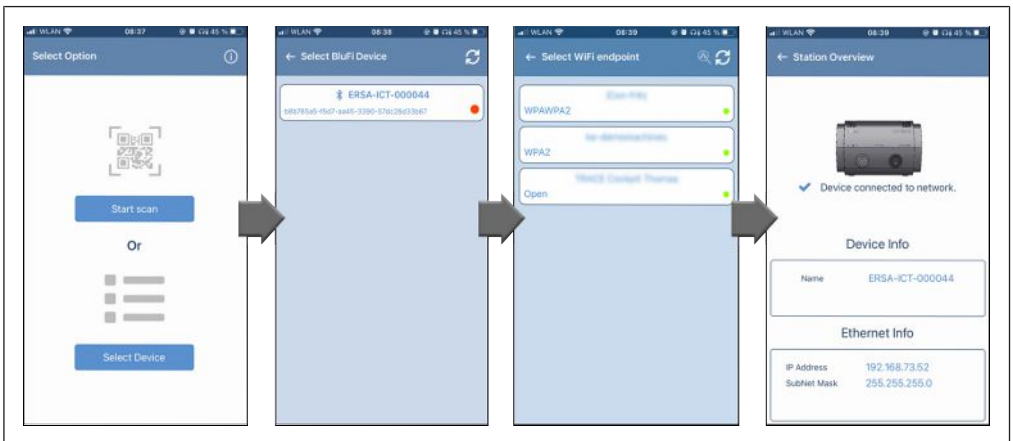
WLAN 08:37 45 %

Select Option

Start scan

Or

Select Device

WLAN 08:38 45 %

← Select BluFi Device

ERSA-ICT-000044

b8b785a5-f5d7-aa45-3390-57dc28d33b67

WLAN 08:39 45 %

← Select WiFi endpoint

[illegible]

WPAWPA2

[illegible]

WPA2

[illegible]

Open

WLAN 08:39 45 %

← Station Overview

Device connected to network.

Device Info

Name ERSA-ICT-000044

Ethernet Info

IP Address 192.168.73.52

SubNet Mask 255.255.255.0